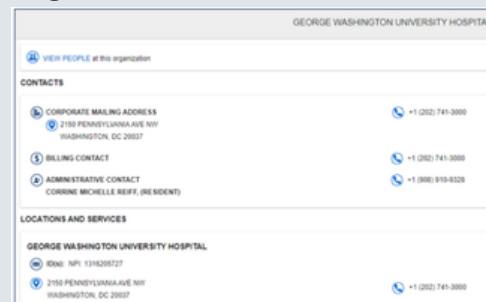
GEORGE WASHINGTON UNIVERSITY HOSPITA

VIEW PEOPLE at this organization

CONTACTS

CORPORATE MAILING ADDRESS
2150 PENNSYLVANIA AVE NW
WASHINGTON, DC 20037

+1 (202) 741-3000

BILLING CONTACT

+1 (202) 741-3000

ADMINISTRATIVE CONTACT
CORRINE MICHELLE REIFF, (RESIDENT)

+1 (908) 910-9328

LOCATIONS AND SERVICES

GEORGE WASHINGTON UNIVERSITY HOSPITAL

IDxx: NPI: 1316205727

2150 PENNSYLVANIA AVE NW
WASHINGTON, DC 20037

+1 (202) 741-3000